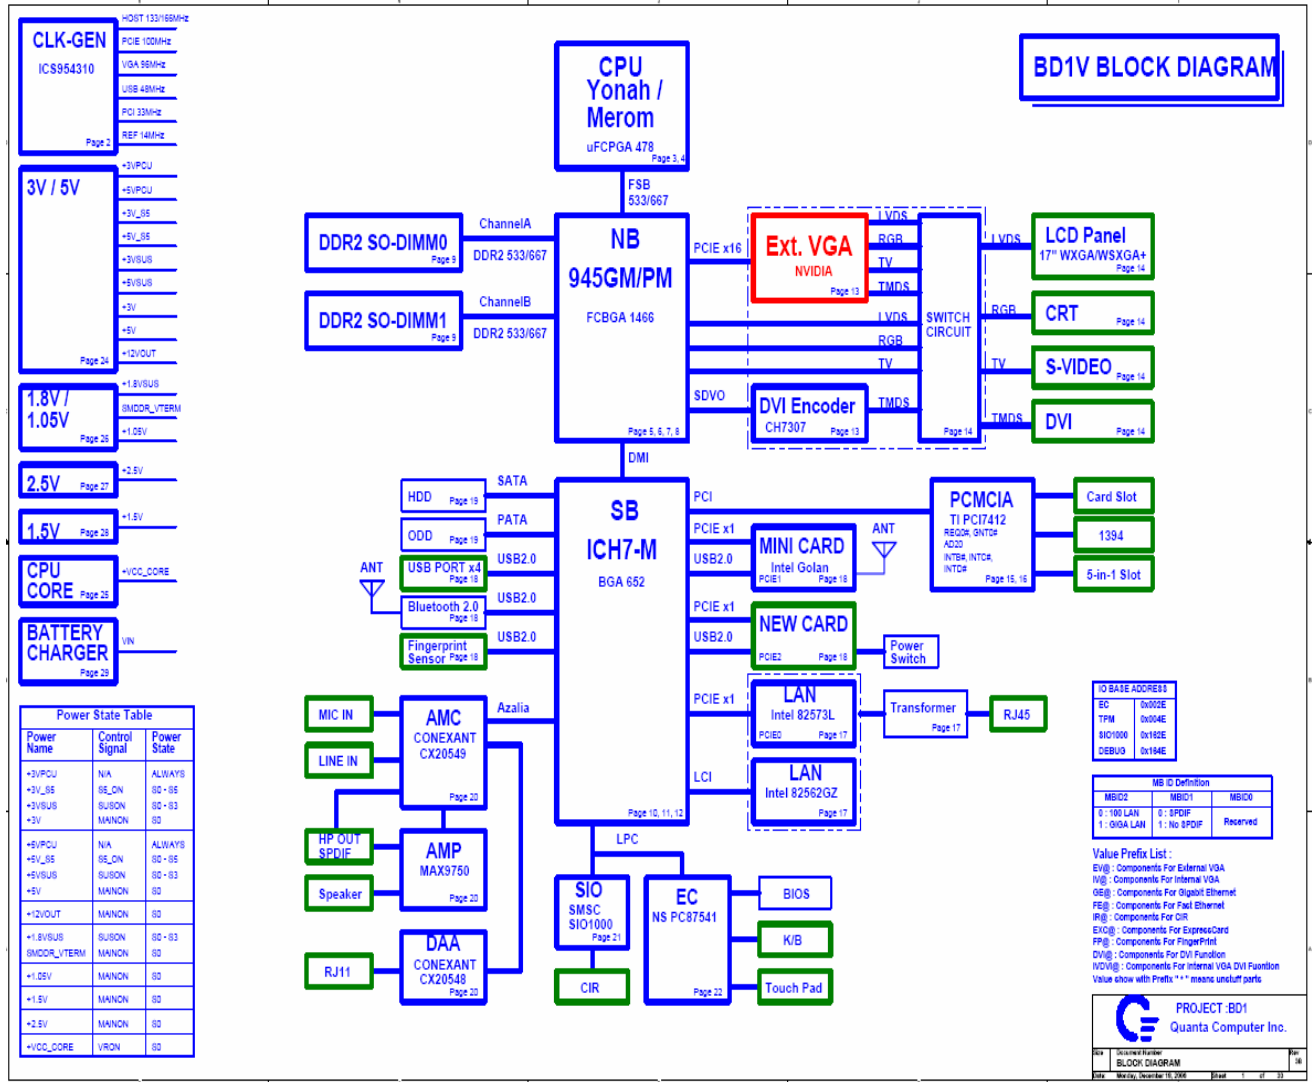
CLK-GEN
ICS954310
Page 2
HOST 133/166MHz
PCIE 100MHz
VGA 96MHz
USB 48MHz
PCI 33MHz
REF 14MHz

3V / 5V
Page 24
+3VPCU
+5VPCU
+3V_S5
+5V_S5
+3VSUS
+5VSUS
+3V
+5V
+12VOUT

1.8V / 1.05V
Page 26
+1.8VSUS
SMDDR_VTERM
+1.05V

2.5V Page 27
+2.5V

1.5V Page 28
+1.5V

CPU CORE Page 25
+VCC_CORE

BATTERY CHARGER
Page 29
VIN

Power State Table

| Power Name | Control Signal | Power State |
|---|---|---|
| +3VPCU | N/A | ALWAYS |
| +3V_S5 | S5_ON | S0 - S5 |
| +3VSUS | SUSON | S0 - S3 |
| +3V | MAINON | S0 |
| +5VPCU | N/A | ALWAYS |
| +5V_S5 | S5_ON | S0 - S5 |
| +5VSUS | SUSON | S0 - S3 |
| +5V | MAINON | S0 |
| +12VOUT | MAINON | S0 |
| +1.8VSUS | SUSON | S0 - S3 |
| SMDDR_VTERM | MAINON | S0 |
| +1.05V | MAINON | S0 |
| +1.5V | MAINON | S0 |
| +2.5V | MAINON | S0 |
| +VCC_CORE | VRON | S0 |

CPU
Yonah / Merom
uFCPGA 478
Page 3, 4
FSB 533/667

BD1V BLOCK DIAGRAM

DDR2 SO-DIMM0 Page 9
ChannelA
DDR2 533/667
DDR2 SO-DIMM1 Page 9
ChannelB
DDR2 533/667

NB
945GM/PM
FCBGA 1466
Page 5, 6, 7, 8
PCIE x16
SDVO
DMI

Ext. VGA
NVIDIA
Page 13
LVDS
RGB
TV
TMDS
LVDS
RGB
TV
SWITCH CIRCUIT
Page 14
DVI Encoder
CH7307 Page 13
TMDS

LVDS
LCD Panel
17" WXGA/WSXGA+
Page 14
RGB
CRT Page 14
TV
S-VIDEO Page 14
TMDS
DVI Page 14

SB
ICH7-M
BGA 652
Page 10, 11, 12
SATA
PATA
USB2.0
USB2.0
USB2.0
Azalia
PCI
PCIE x1
USB2.0
PCIE x1
USB2.0
PCIE x1
LCI
LPC

HDD Page 19
ODD Page 19
ANT
USB PORT x4 Page 18
Bluetooth 2.0 Page 18
Fingerprint Sensor Page 18

MINI CARD
Intel Golan
PCIE1 Page 18
ANT
NEW CARD
PCIE2 Page 18
Power Switch

PCMCIA
TI PCI7412
REQ0#, GNT0#
AD20
INTB#, INTC#,
INTD#
Page 15, 16
Card Slot
1394
5-in-1 Slot

LAN
Intel 82573L
PCIE0 Page 17
Transformer Page 17
RJ45
LAN
Intel 82562GZ
Page 17

MIC IN
LINE IN
HP OUT SPDIF
Speaker
RJ11
AMC
CONEXANT
CX20549
Page 20
AMP
MAX9750
Page 20
DAA
CONEXANT
CX20548
Page 20

SIO
SMSC
SIO1000
Page 21
CIR
EC
NS PC87541
Page 22
BIOS
K/B
Touch Pad

| IO BASE ADDRESS | |
|---|---|
| EC | 0x002E |
| TPM | 0x004E |
| SIO1000 | 0x162E |
| DEBUG | 0x164E |

MB ID Definition

| MBID2 | MBID1 | MBID0 |
|---|---|---|
| 0 : 100 LAN 1 : GIGA LAN | 0 : SPDIF 1 : No SPDIF | Reserved |

Value Prefix List :
EV@ : Components For External VGA
IV@ : Components For Internal VGA
GE@ : Components For Gigabit Ethernet
FE@ : Components For Fast Ethernet
IR@ : Components For CIR
EXC@ : Components For ExpressCard
FP@ : Components For FingerPrint
DVI@ : Components For DVI Function
IVDVI@ : Components For Internal VGA DVI Function
Value show with Prefix "*" means unstuff parts

PROJECT :BD1
Quanta Computer Inc.
Size Document Number Rev
BLOCK DIAGRAM 3A
Date: Monday, December 18, 2006 Sheet 1 of 33